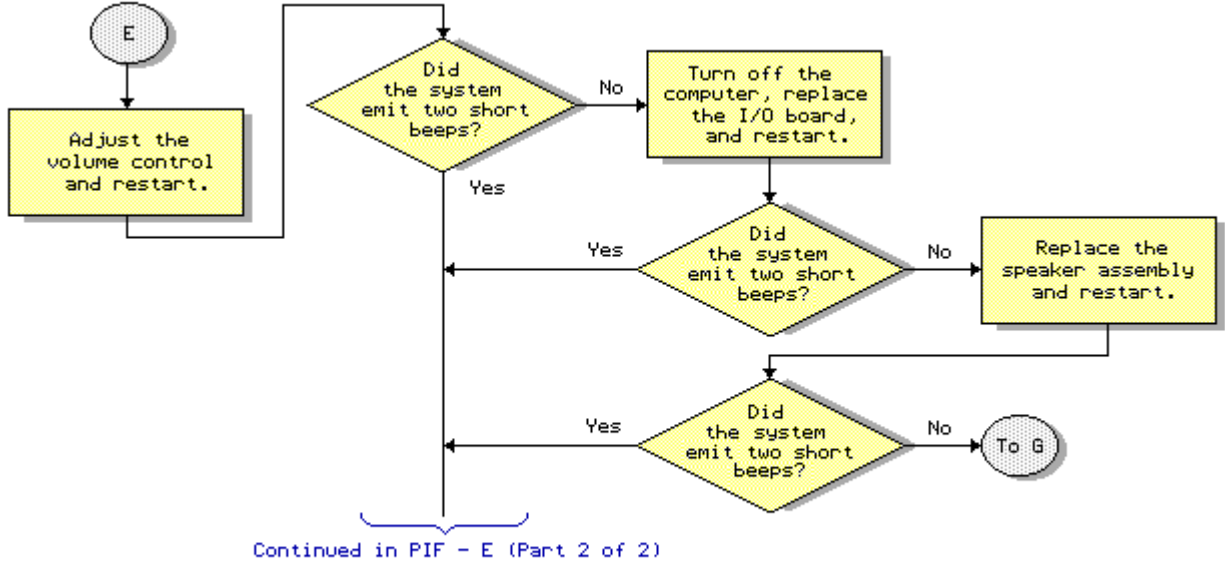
E

Adjust the volume control and restart.

Did the system emit two short beeps?

No

Turn off the computer, replace the I/O board, and restart.

Yes

Yes

Did the system emit two short beeps?

No

Replace the speaker assembly and restart.

Yes

Did the system emit two short beeps?

No

To G

Continued in PIF - E (Part 2 of 2)